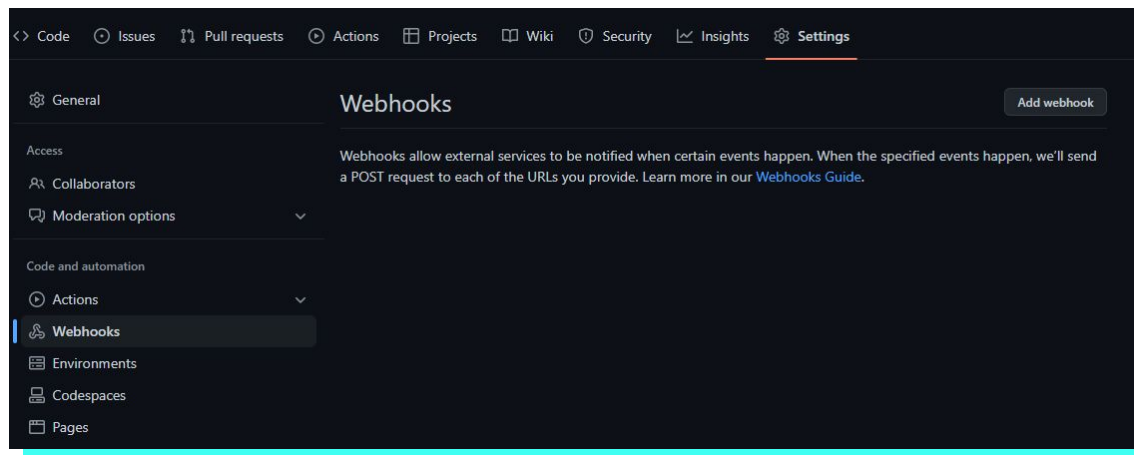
<> Code   Issues   Pull requests   Actions   Projects   Wiki   Security   Insights   Settings

General

Access

Collaborators

Moderation options

Code and automation

Actions

Webhooks

Environments

Codespaces

Pages

Webhooks

Add webhook

Webhooks allow external services to be notified when certain events happen. When the specified events happen, we'll send a POST request to each of the URLs you provide. Learn more in our Webhooks Guide.